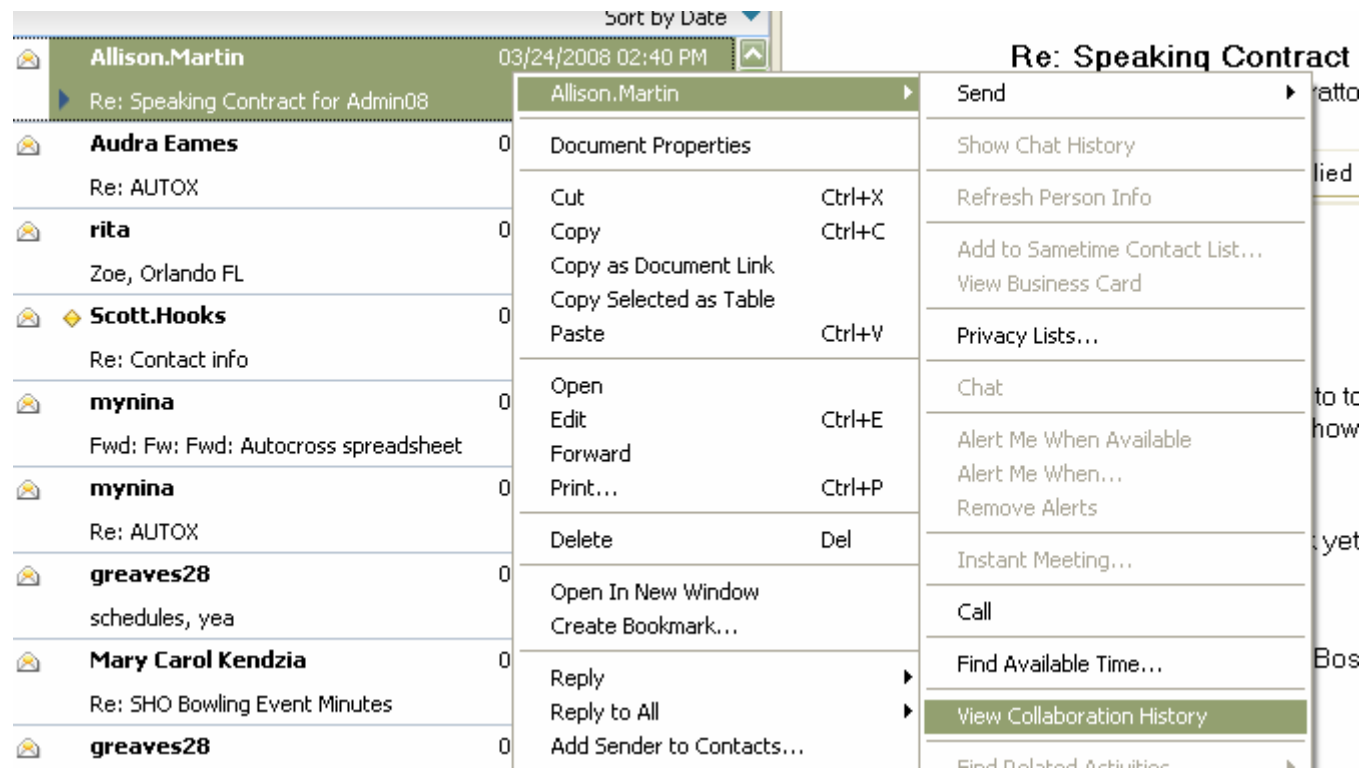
Sort by Date

Allison.Martin 03/24/2008 02:40 PM
Re: Speaking Contract for Admin08
Audra Eames 0
Re: AUTOX
rita 0
Zoe, Orlando FL
Scott.Hooks 0
Re: Contact info
mynina 0
Fwd: Fw: Fwd: Autocross spreadsheet
mynina 0
Re: AUTOX
greaves28 0
schedules, yea
Mary Carol Kendzia 0
Re: SHO Bowling Event Minutes
greaves28 0

Allison.Martin
Document Properties
Cut Ctrl+X
Copy Ctrl+C
Copy as Document Link
Copy Selected as Table
Paste Ctrl+V
Open
Edit Ctrl+E
Forward
Print... Ctrl+P
Delete Del
Open In New Window
Create Bookmark...
Reply
Reply to All
Add Sender to Contacts...

Send
Show Chat History
Refresh Person Info
Add to Sametime Contact List...
View Business Card
Privacy Lists...
Chat
Alert Me When Available
Alert Me When...
Remove Alerts
Instant Meeting...
Call
Find Available Time...
View Collaboration History
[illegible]

Re: Speaking Contract
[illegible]atto
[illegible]lied
to to
how
yet
Bos